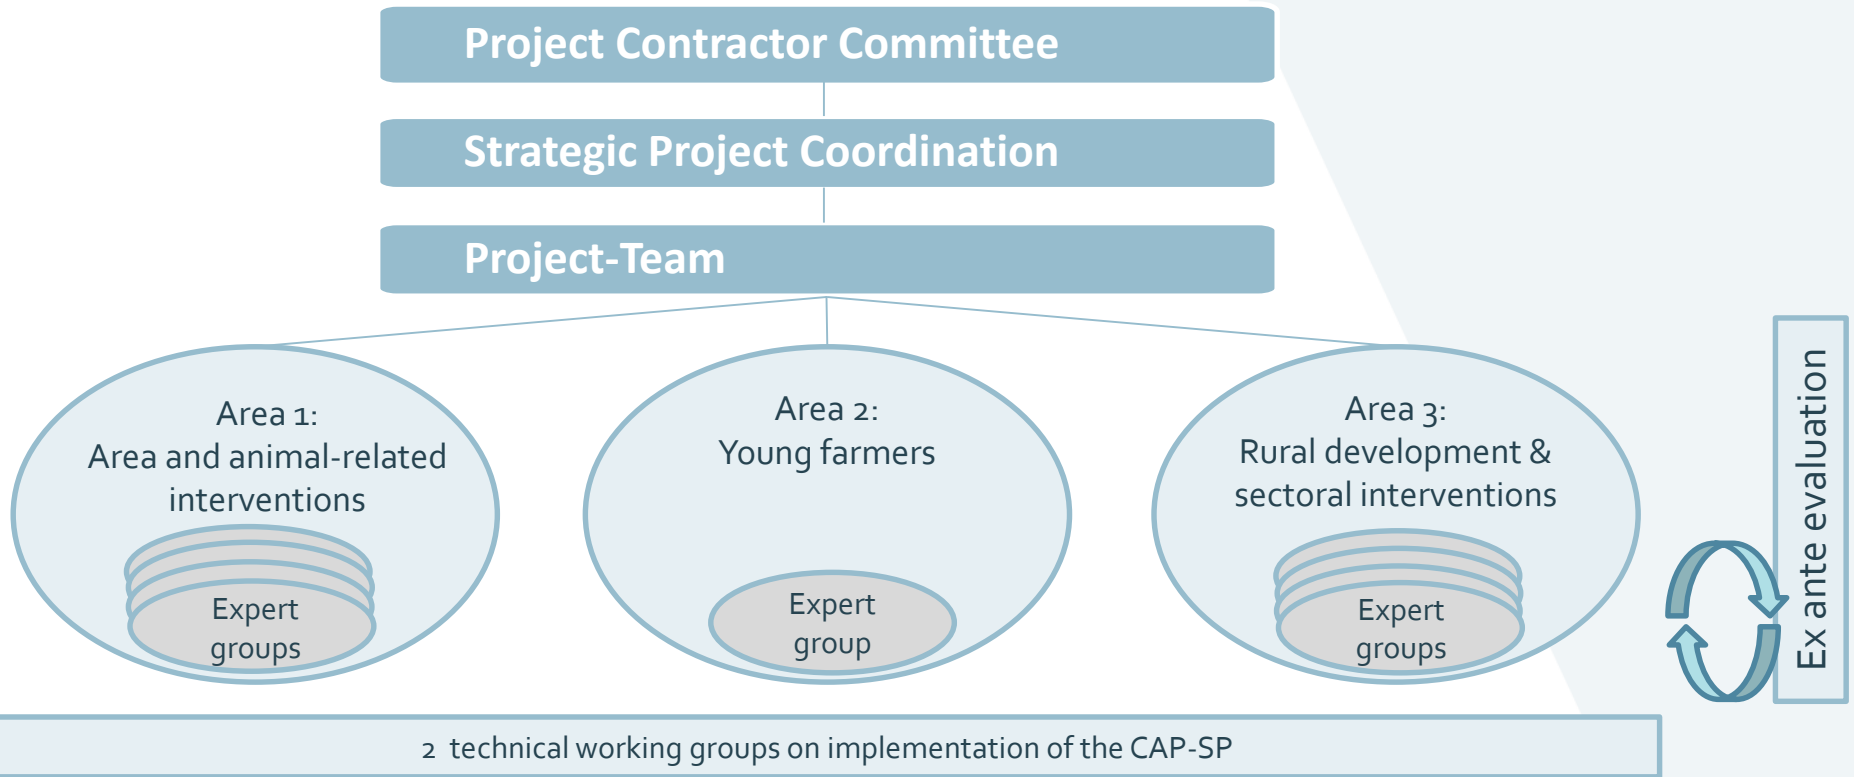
Project Contractor Committee

Strategic Project Coordination

Project-Team

Area 1:
Area and animal-related interventions

Expert groups

Area 2:
Young farmers

Expert group

Area 3:
Rural development & sectoral interventions

Expert groups

Ex ante evaluation

2 technical working groups on implementation of the CAP-SP